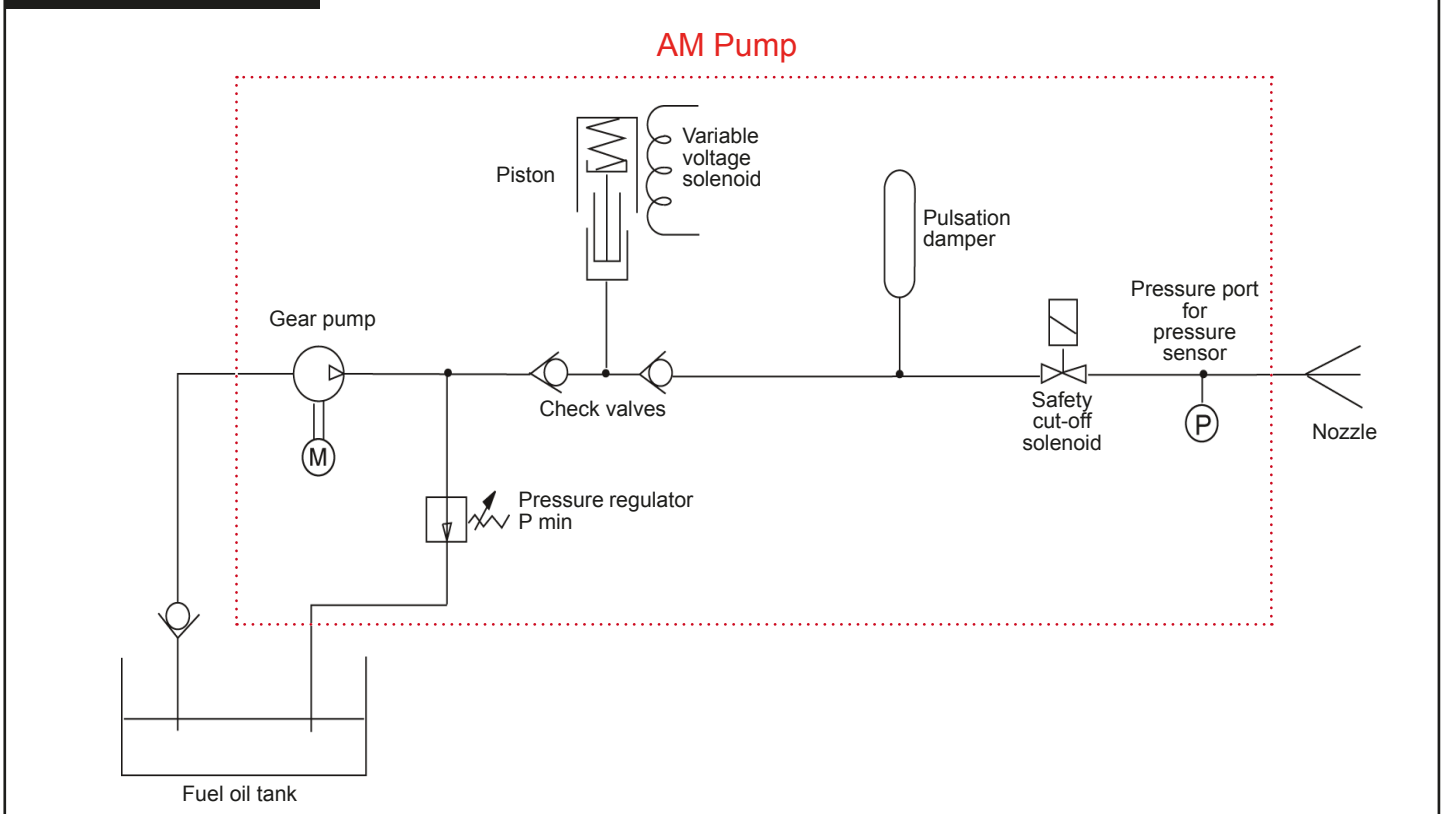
AM Pump

Piston

Variable voltage solenoid

Pulsation damper

Gear pump

Pressure port for pressure sensor

M

Check valves

Safety cut-off solenoid

P

Nozzle

Pressure regulator P min

Fuel oil tank